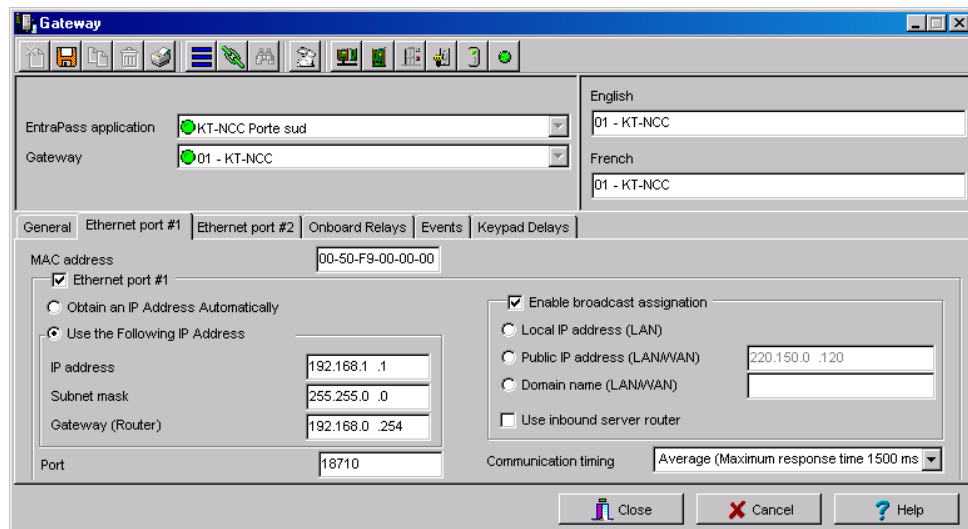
Gateway

EntraPass application KT-NCC Porte sud
Gateway 01 - KT-NCC

English
01 - KT-NCC
French
01 - KT-NCC

General | Ethernet port #1 | Ethernet port #2 | Onboard Relays | Events | Keypad Delays

MAC address 00-50-F9-00-00-00
Ethernet port #1
Obtain an IP Address Automatically
Use the Following IP Address
IP address 192.168.1 .1
Subnet mask 255.255.0 .0
Gateway (Router) 192.168.0 .254
Port 18710

Enable broadcast assignation
Local IP address (LAN)
Public IP address (LAN/WAN) 220.150.0 .120
Domain name (LAN/WAN)
Use inbound server router

Communication timing Average (Maximum response time 1500 ms

Close Cancel Help